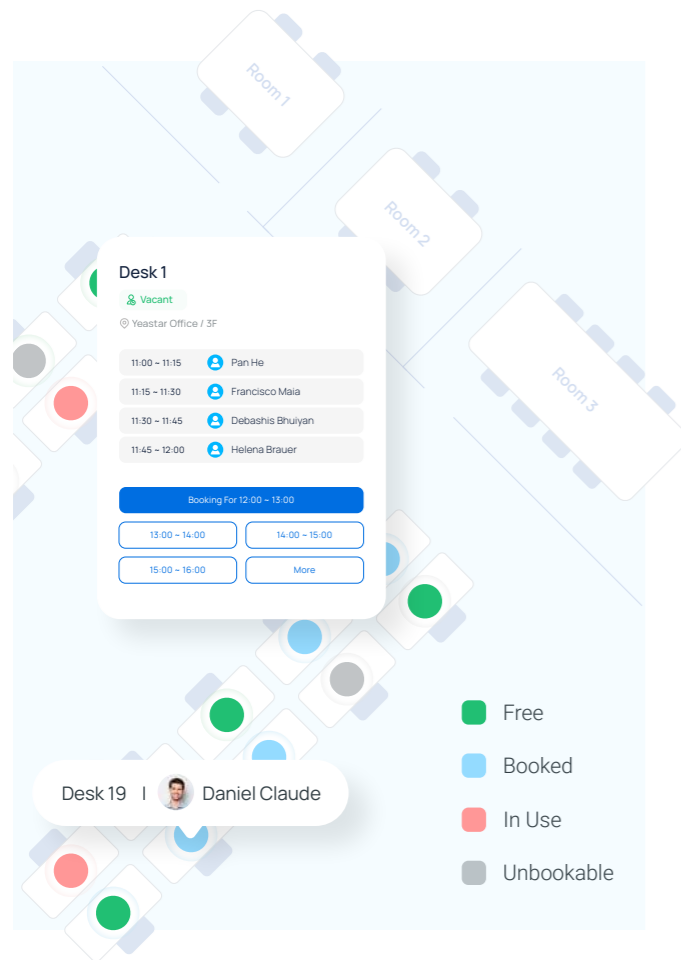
Room 1

Room 2

Room 3

Desk 1

Vacant

Yeastar Office / 3F

| | |
|---|---|
| 11:00 ~ 11:15 | Pan He |
| 11:15 ~ 11:30 | Francisco Maia |
| 11:30 ~ 11:45 | Debashis Bhuiyan |
| 11:45 ~ 12:00 | Helena Brauer |

Booking For 12:00 ~ 13:00

13:00 ~ 14:00

14:00 ~ 15:00

15:00 ~ 16:00

More

Desk 19 | Daniel Claude

Free

Booked

In Use

Unbookable